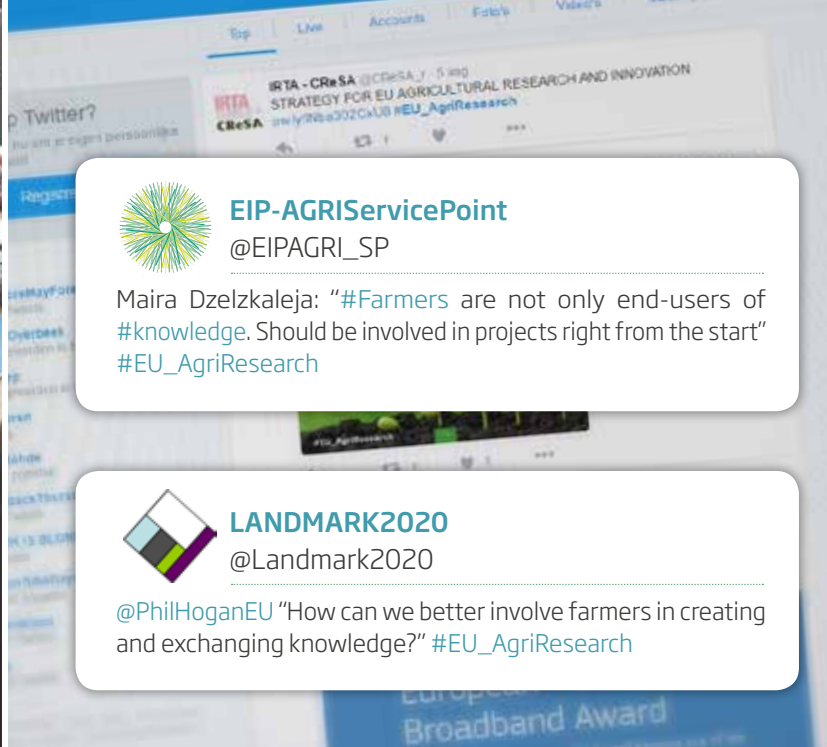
Top Live Accounts Foto's Video's

p Twitter?

Registr

IRTA - CReSA @CReSA_r · 5 aug
STRATEGY FOR EU AGRICULTURAL RESEARCH AND INNOVATION
ow.ly/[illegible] #EU_AgriResearch

EIP-AGRIServicePoint
@EIPAGRI_SP

Maira Dzelzkaleja: "#Farmers are not only end-users of #knowledge. Should be involved in projects right from the start" #EU_AgriResearch

LANDMARK2020
@Landmark2020

@PhilHoganEU "How can we better involve farmers in creating and exchanging knowledge?" #EU_AgriResearch

European
Broadband Award